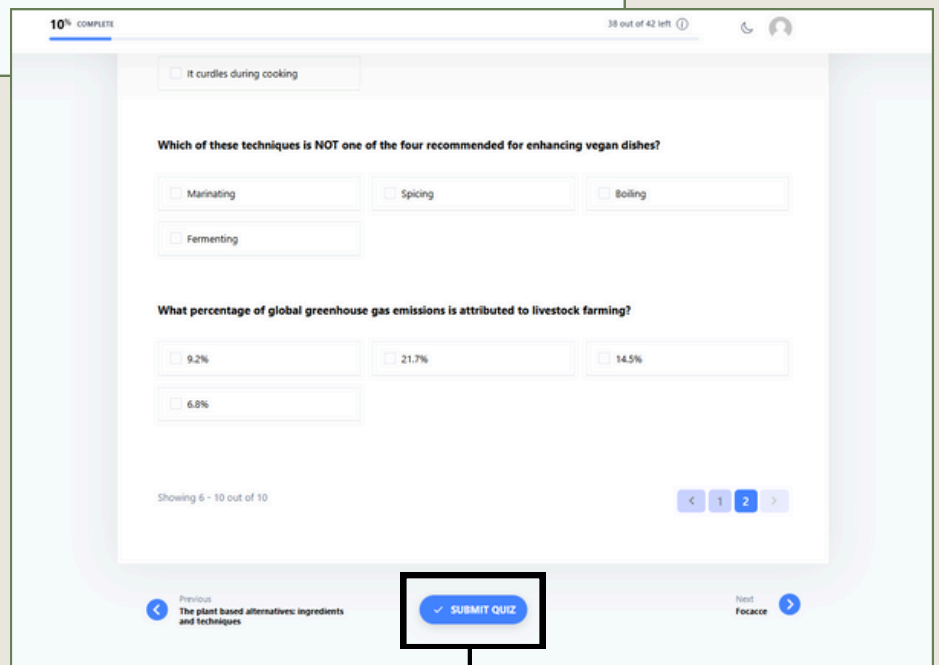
10% COMPLETE

38 out of 42 left

It curdles during cooking

Which of these techniques is NOT one of the four recommended for enhancing vegan dishes?

Marinating

Spicing

Boiling

Fermenting

What percentage of global greenhouse gas emissions is attributed to livestock farming?

9.2%

21.7%

14.5%

6.8%

Showing 6 - 10 out of 10

1 2

Previous
The plant based alternatives: ingredients and techniques

SUBMIT QUIZ

Next
Focacce